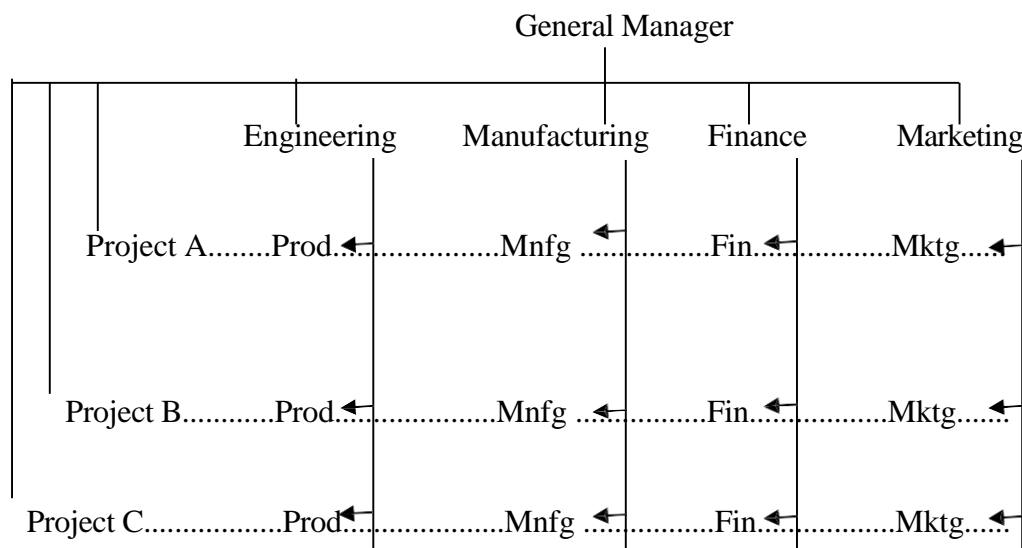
General Manager

Engineering Manufacturing Finance Marketing

Project A........Prod.....................Mnfg ................Fin.................Mktg.....

Project B...........Prod.....................Mnfg ................Fin.................Mktg......

Project C.................Prod....................Mnfg ..............Fin.................Mktg.....